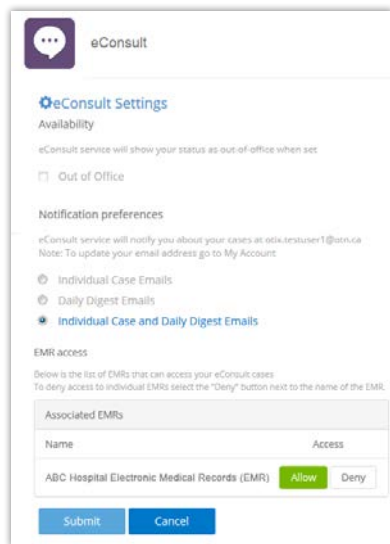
eConsult

eConsult Settings

Availability

eConsult service will show your status as out-of-office when set

Out of Office

Notification preferences

eConsult service will notify you about your cases at otix.testuser1@otn.ca
Note: To update your email address go to My Account

Individual Case Emails

Daily Digest Emails

Individual Case and Daily Digest Emails

EMR access

Below is the list of EMRs that can access your eConsult cases
To deny access to individual EMRs select the "Deny" button next to the name of the EMR.

Associated EMRs

| Name | Access |
|---|---|
| ABC Hospital Electronic Medical Records (EMR) | Allow Deny |

Submit Cancel